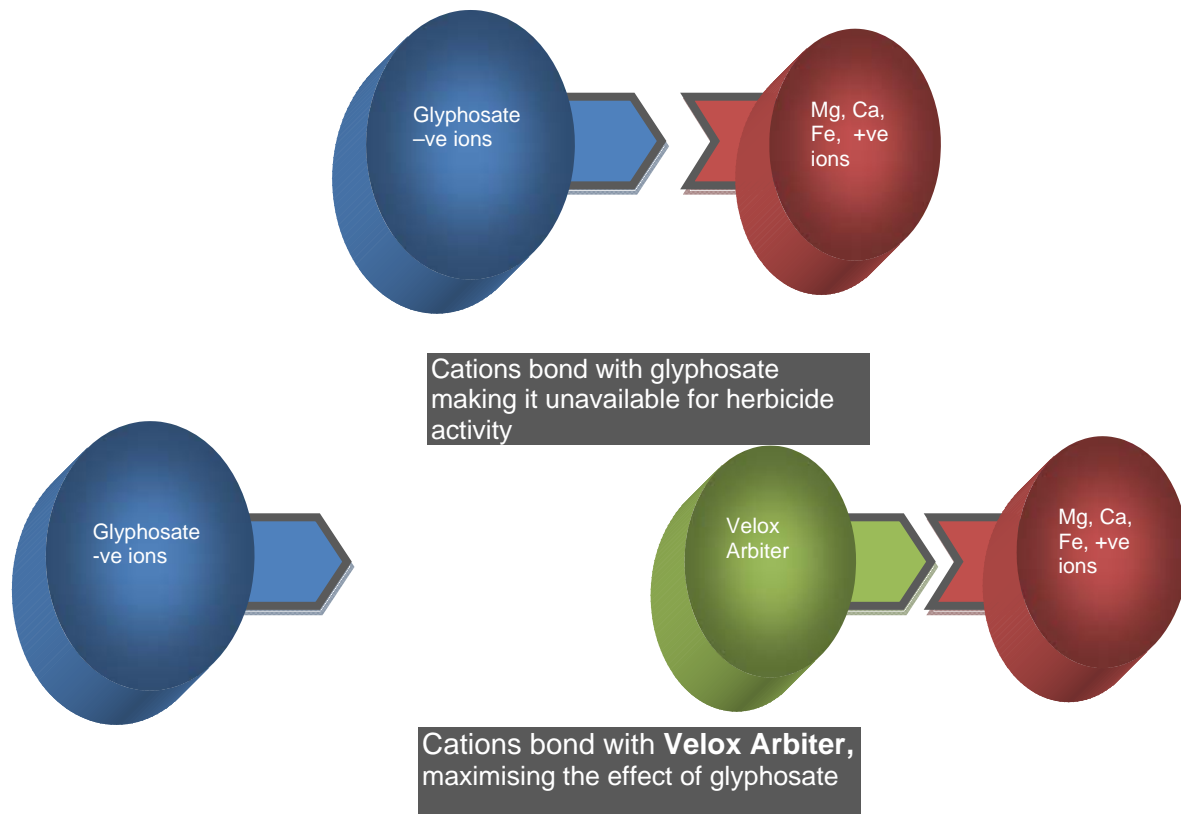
Glyphosate –ve ions

Mg, Ca, Fe, +ve ions

Cations bond with glyphosate making it unavailable for herbicide activity

Glyphosate -ve ions

Velox Arbiter

Mg, Ca, Fe, +ve ions

Cations bond with **Velox Arbiter,** maximising the effect of glyphosate